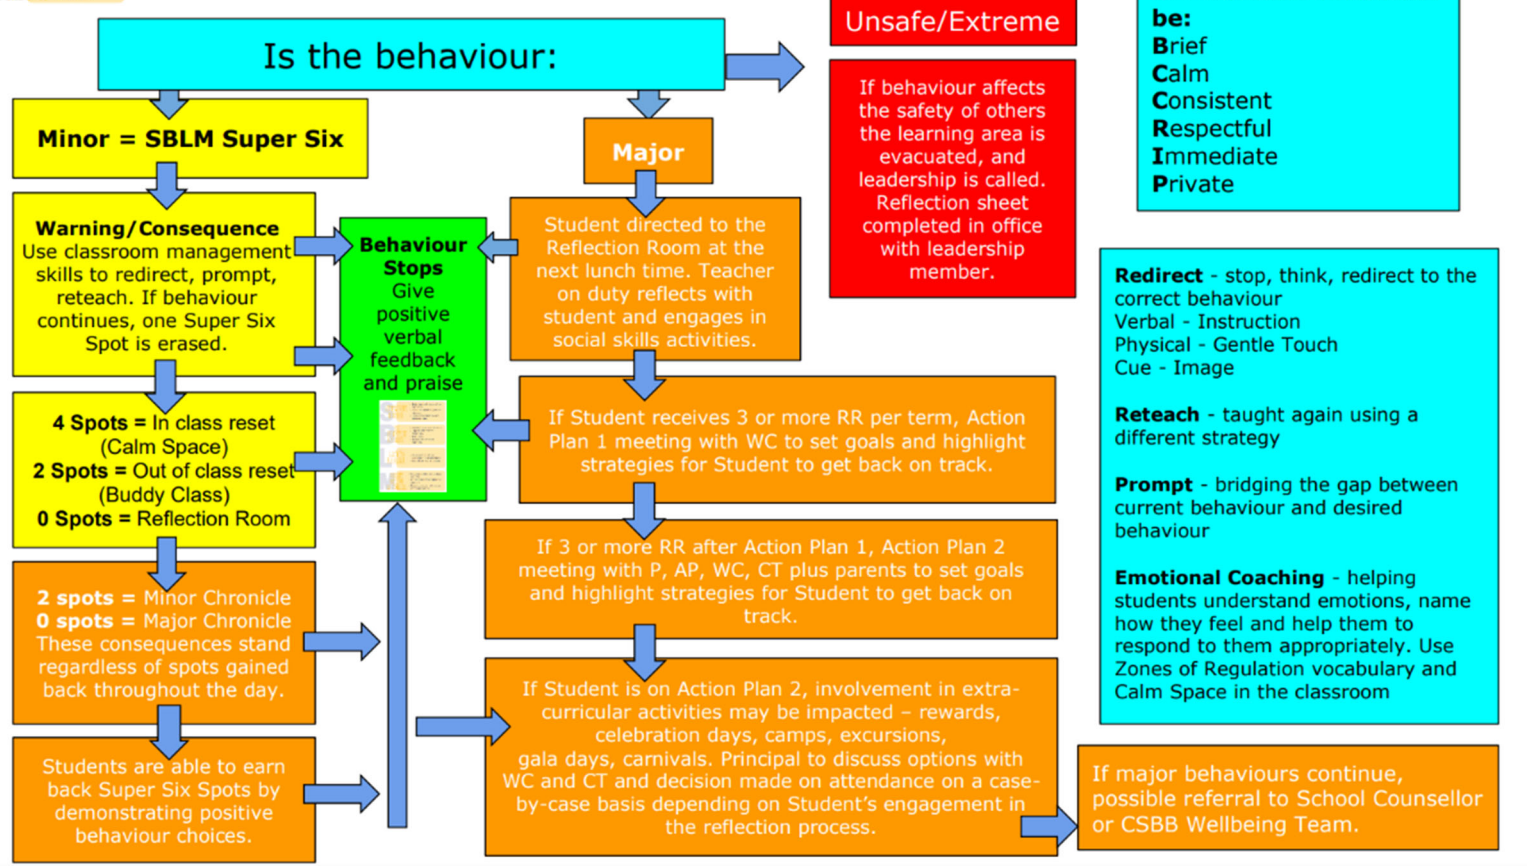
Is the behaviour:

Minor = SBLM Super Six

Warning/Consequence
Use classroom management skills to redirect, prompt, reteach. If behaviour continues, one Super Six Spot is erased.

4 Spots = In class reset (Calm Space)
2 Spots = Out of class reset (Buddy Class)
0 Spots = Reflection Room

2 spots = Minor Chronicle
0 spots = Major Chronicle
These consequences stand regardless of spots gained back throughout the day.

Students are able to earn back Super Six Spots by demonstrating positive behaviour choices.

Behaviour Stops
Give positive verbal feedback and praise

Major

Student directed to the Reflection Room at the next lunch time. Teacher on duty reflects with student and engages in social skills activities.

If Student receives 3 or more RR per term, Action Plan 1 meeting with WC to set goals and highlight strategies for Student to get back on track.

If 3 or more RR after Action Plan 1, Action Plan 2 meeting with P, AP, WC, CT plus parents to set goals and highlight strategies for Student to get back on track.

If Student is on Action Plan 2, involvement in extra-curricular activities may be impacted – rewards, celebration days, camps, excursions, gala days, carnivals. Principal to discuss options with WC and CT and decision made on attendance on a case-by-case basis depending on Student's engagement in the reflection process.

Unsafe/Extreme

If behaviour affects the safety of others the learning area is evacuated, and leadership is called. Reflection sheet completed in office with leadership member.

be:
Brief
Calm
Consistent
Respectful
Immediate
Private

Redirect - stop, think, redirect to the correct behaviour
Verbal - Instruction
Physical - Gentle Touch
Cue - Image

Reteach - taught again using a different strategy

Prompt - bridging the gap between current behaviour and desired behaviour

Emotional Coaching - helping students understand emotions, name how they feel and help them to respond to them appropriately. Use Zones of Regulation vocabulary and Calm Space in the classroom

If major behaviours continue, possible referral to School Counsellor or CSBB Wellbeing Team.